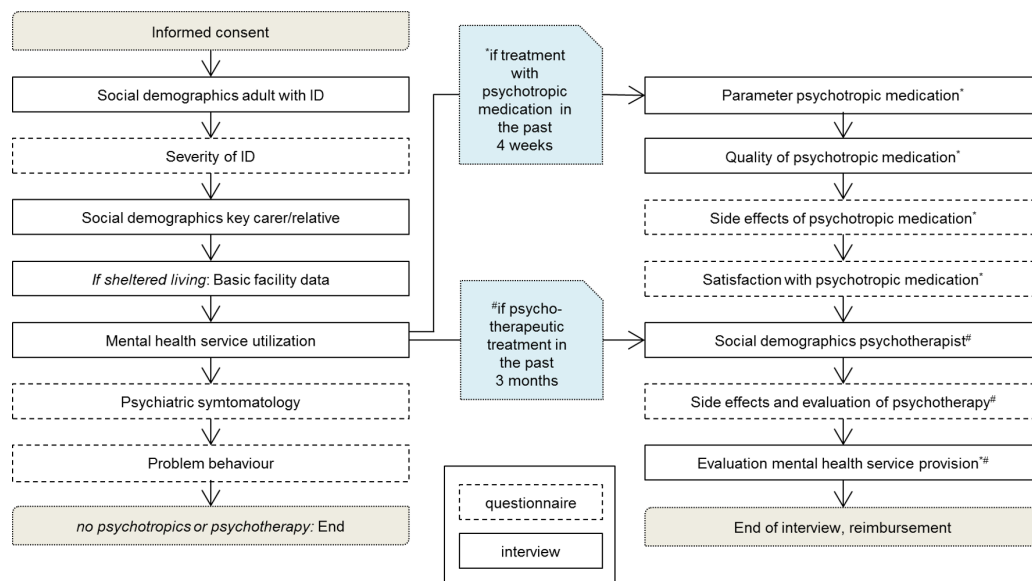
Informed consent

Social demographics adult with ID

Severity of ID

Social demographics key carer/relative

*If sheltered living*: Basic facility data

Mental health service utilization

Psychiatric symtomatology

Problem behaviour

*no psychotropics or psychotherapy*: End

$^{*}$if treatment with psychotropic medication in the past 4 weeks

$^{\#}$if psychotherapeutic treatment in the past 3 months

questionnaire

interview

Parameter psychotropic medication$^{*}$

Quality of psychotropic medication$^{*}$

Side effects of psychotropic medication$^{*}$

Satisfaction with psychotropic medication$^{*}$

Social demographics psychotherapist$^{\#}$

Side effects and evaluation of psychotherapy$^{\#}$

Evaluation mental health service provision$^{*\#}$

End of interview, reimbursement